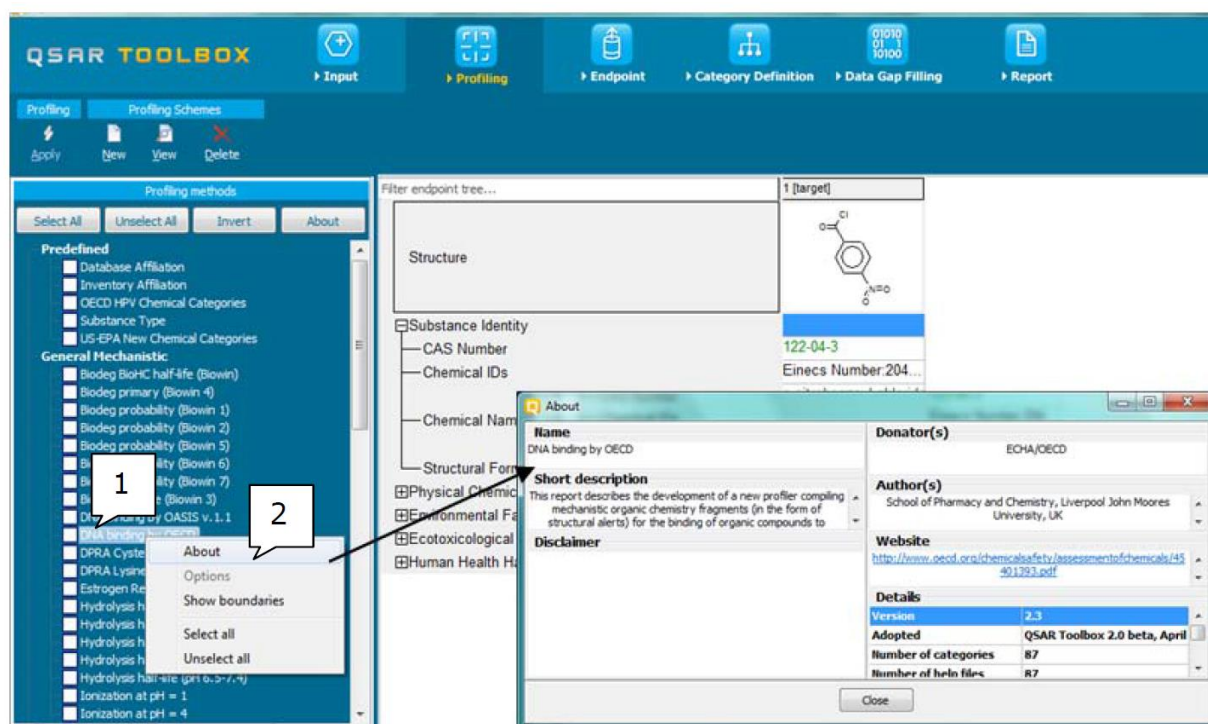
QSAR TOOLBOX

Input Profiling Endpoint Category Definition Data Gap Filling Report

Profiling Profiling Schemes
Apply New View Delete

Profiling methods
Select All Unselect All Invert About

Predefined
Database Affiliation
Inventory Affiliation
OECD HPV Chemical Categories
Substance Type
US-EPA New Chemical Categories
General Mechanistic
Biodeg BioHC half-life (Biowin)
Biodeg primary (Biowin 4)
Biodeg probability (Biowin 1)
Biodeg probability (Biowin 2)
Biodeg probability (Biowin 5)
Bi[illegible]lity (Biowin 6)
Bi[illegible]lity (Biowin 7)
Bi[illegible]e (Biowin 3)
D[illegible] by OASIS v.1.1
DNA binding by OECD
DPRA Cyste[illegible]
DPRA Lysine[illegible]
Estrogen Re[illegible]
Hydrolysis h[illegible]
Hydrolysis h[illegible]
Hydrolysis h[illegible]
Hydrolysis h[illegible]
Hydrolysis half-life (pH 6.5-7.4)
Ionization at pH = 1
Ionization at pH = 4

1
2

About
Options
Show boundaries
Select all
Unselect all

Filter endpoint tree...
1 [target]
Structure
Substance Identity
CAS Number
Chemical IDs
Chemical Nam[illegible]
Structural Form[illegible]
Physical Chemic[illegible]
Environmental Fa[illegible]
Ecotoxicological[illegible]
Human Health Ha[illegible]
122-04-3
Einecs Number:204...

About
Name
DNA binding by OECD
Short description
This report describes the development of a new profiler compiling mechanistic organic chemistry fragments (in the form of structural alerts) for the binding of organic compounds to
Disclaimer
Donator(s)
ECHA/OECD
Author(s)
School of Pharmacy and Chemistry, Liverpool John Moores University, UK
Website
http://www.oecd.org/chemicalsafety/assessmentofchemicals/45401393.pdf
Details
| Version | 2.3 |
|---|---|
| Adopted | QSAR Toolbox 2.0 beta, April |
| Number of categories | 87 |
| Number of help files | 87 |
Close